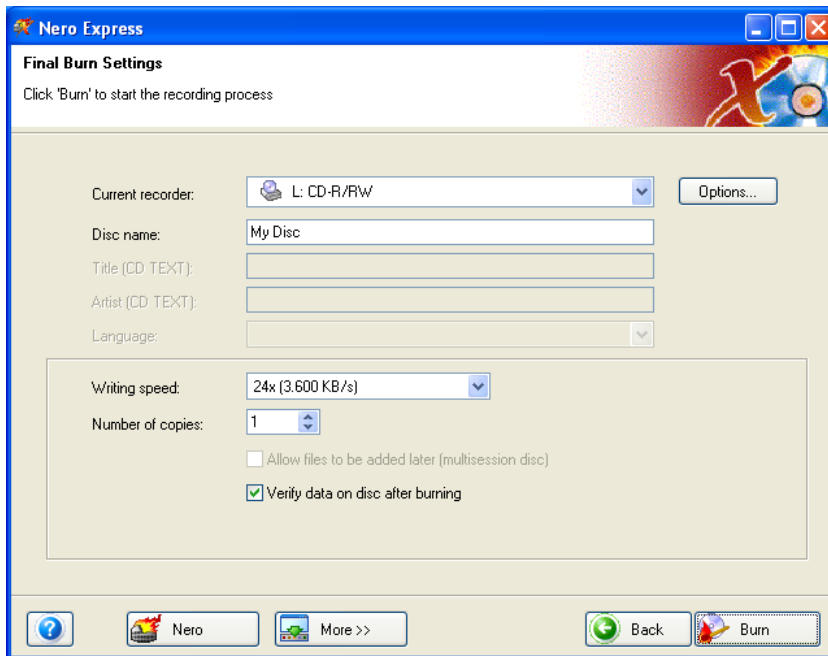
Nero Express

Final Burn Settings

Click 'Burn' to start the recording process

Current recorder: L: CD-R/RW

Options...

Disc name: My Disc

Title (CD TEXT):

Artist (CD TEXT):

Language:

Writing speed: 24x (3.600 KB/s)

Number of copies: 1

Allow files to be added later (multisession disc)

Verify data on disc after burning

Nero

More >>

Back

Burn